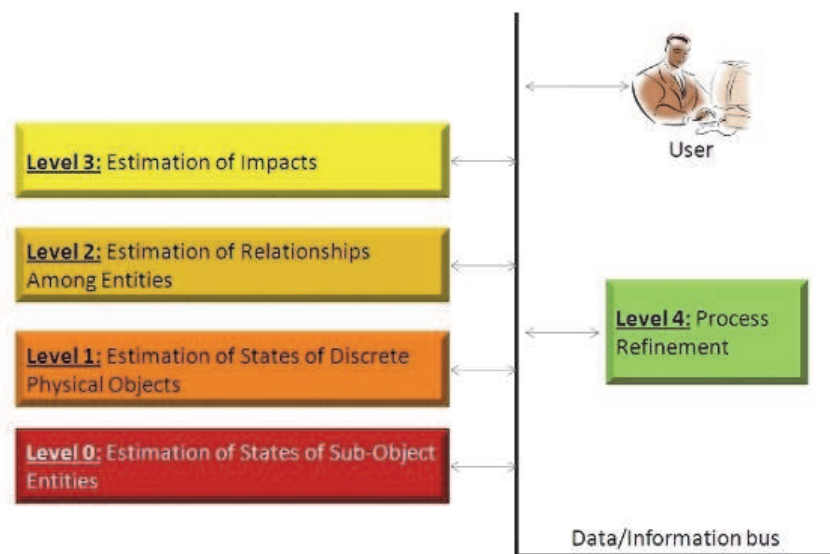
User

Level 3: Estimation of Impacts

Level 2: Estimation of Relationships Among Entities

Level 4: Process Refinement

Level 1: Estimation of States of Discrete Physical Objects

Level 0: Estimation of States of Sub-Object Entities

Data/Information bus